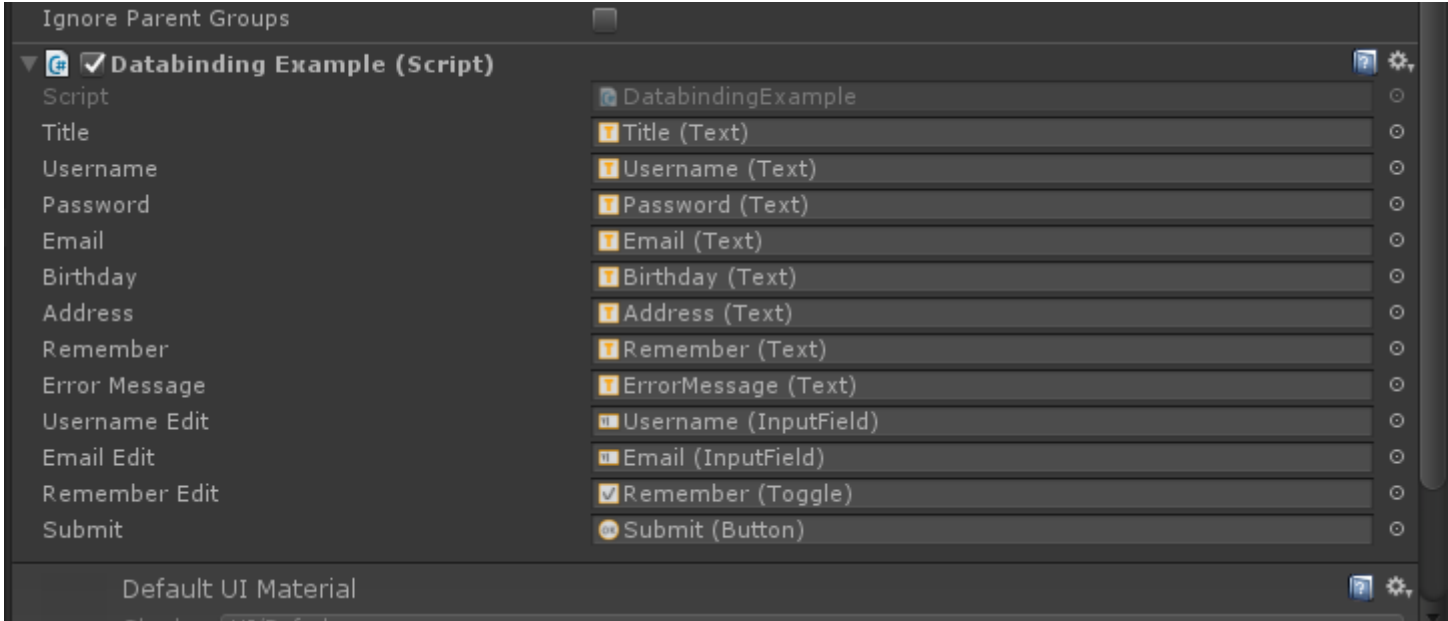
Ignore Parent Groups

Databinding Example (Script)

| | |
|---|---|
| Script | DatabindingExample |
| Title | Title (Text) |
| Username | Username (Text) |
| Password | Password (Text) |
| Email | Email (Text) |
| Birthday | Birthday (Text) |
| Address | Address (Text) |
| Remember | Remember (Text) |
| Error Message | ErrorMessage (Text) |
| Username Edit | Username (InputField) |
| Email Edit | Email (InputField) |
| Remember Edit | Remember (Toggle) |
| Submit | Submit (Button) |

Default UI Material

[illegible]